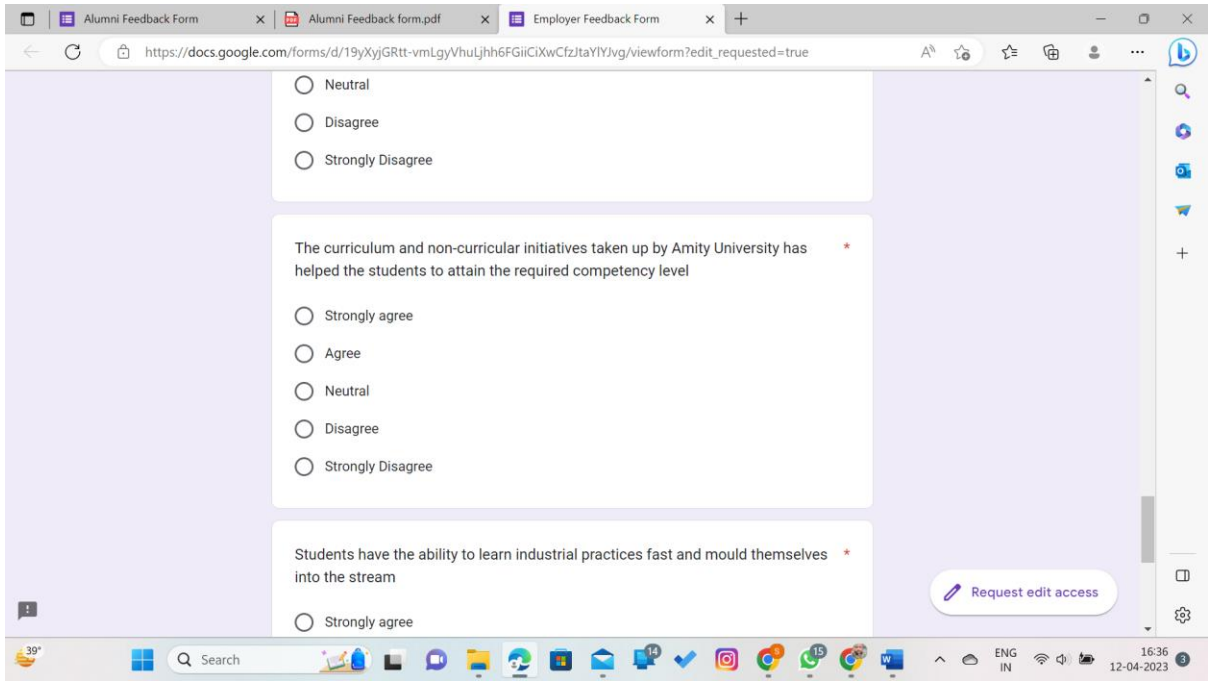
Alumni Feedback Form
Alumni Feedback form.pdf
Employer Feedback Form

https://docs.google.com/forms/d/19yXyjGRtt-vmLgyVhuLjhh6FGiiCiXwCfzJtaYlYJvg/viewform?edit_requested=true

Neutral

Disagree

Strongly Disagree

The curriculum and non-curricular initiatives taken up by Amity University has helped the students to attain the required competency level *

Strongly agree

Agree

Neutral

Disagree

Strongly Disagree

Students have the ability to learn industrial practices fast and mould themselves into the stream *

Strongly agree

Request edit access

39°

Search

14

15

ENG IN

16:36
12-04-2023